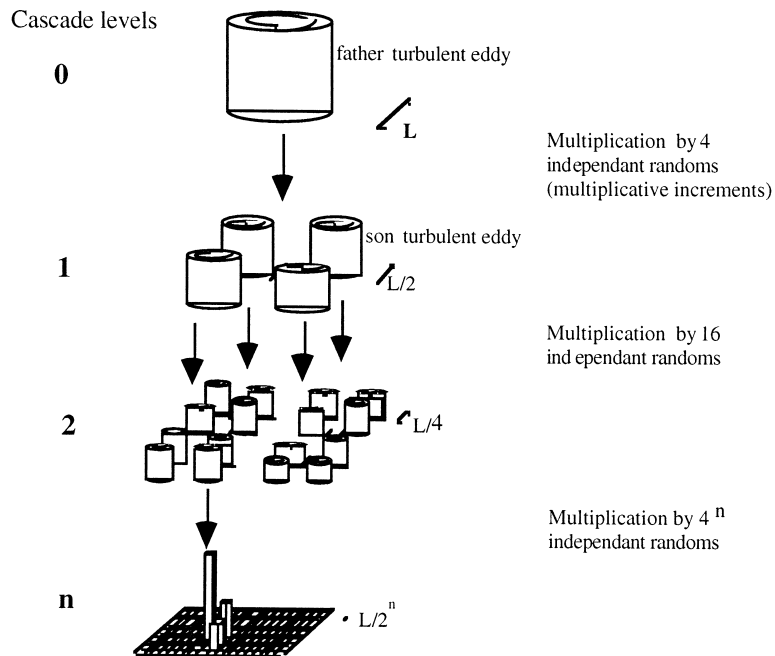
Cascade levels

0

father turbulent eddy

L

Multiplication by 4 independant randoms (multiplicative increments)

son turbulent eddy

1

L/2

Multiplication by 16 ind ependant randoms

2

L/4

Multiplication by $4^n$ independant randoms

n

$L/2^n$